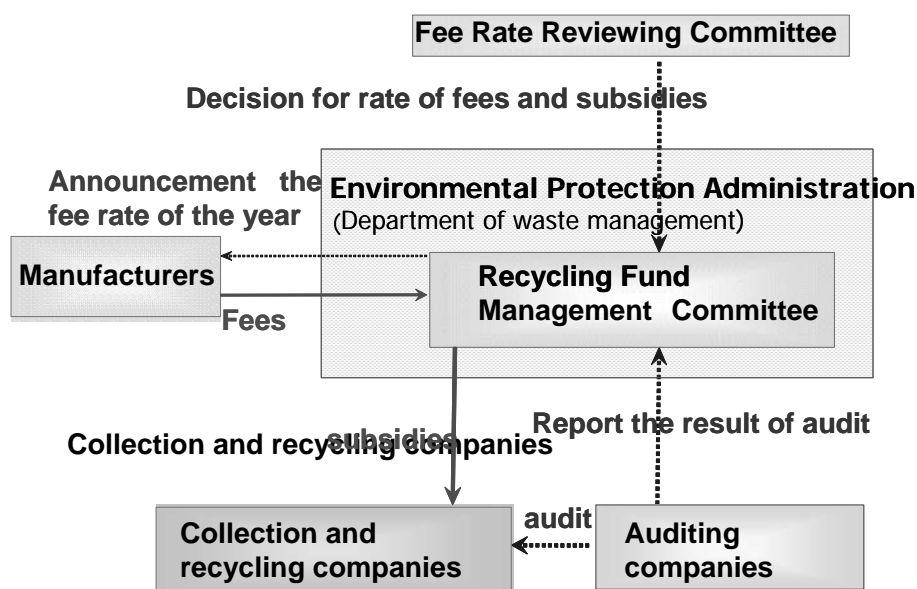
Fee Rate Reviewing Committee

Decision for rate of fees and subsidies

Announcement the fee rate of the year

Environmental Protection Administration
(Department of waste management)

Manufacturers

Fees

Recycling Fund Management Committee

subsidies

Collection and recycling companies

Report the result of audit

Collection and recycling companies

audit

Auditing companies